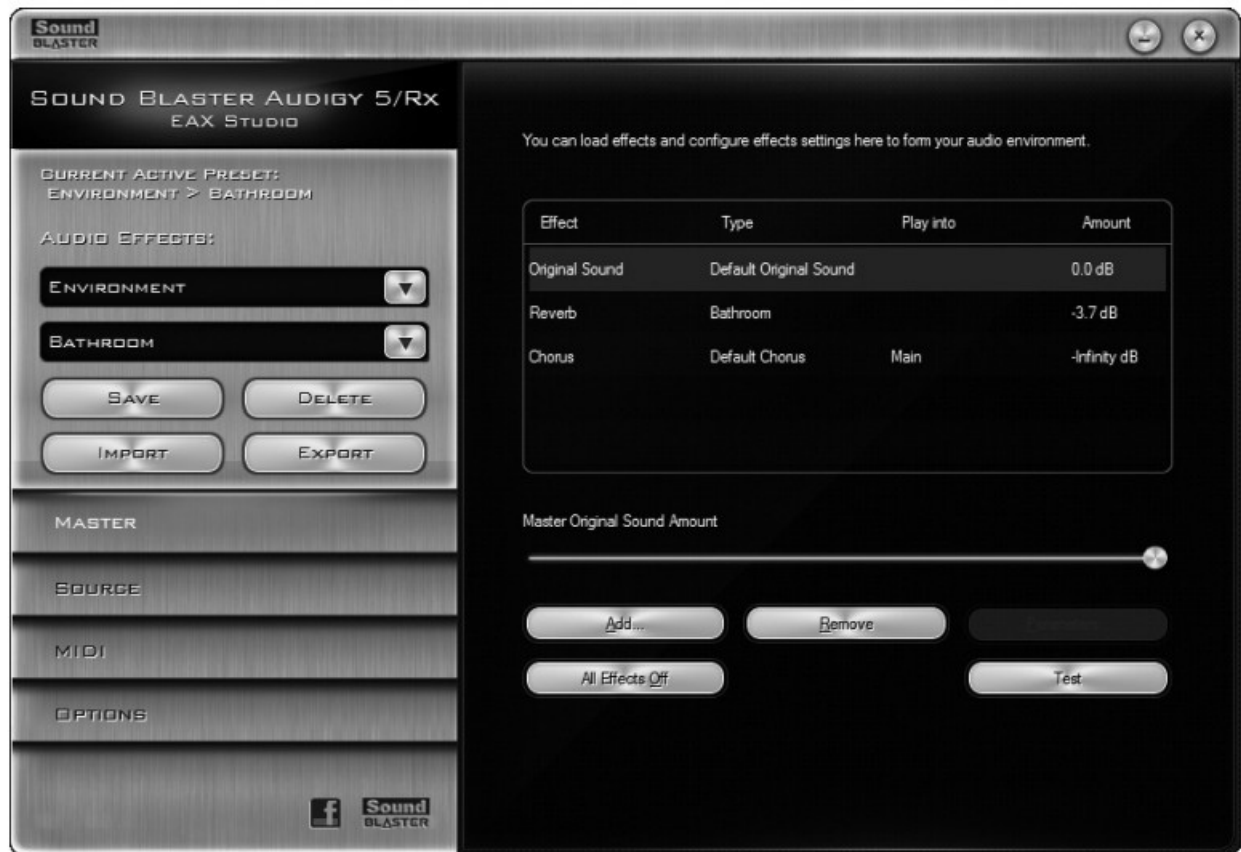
Sound BLASTER

SOUND BLASTER AUDIGY 5/Rx
EAX STUDIO

CURRENT ACTIVE PRESET:
ENVIRONMENT > BATHROOM

AUDIO EFFECTS:

ENVIRONMENT

BATHROOM

SAVE
DELETE
IMPORT
EXPORT

MASTER
SOURCE
MIDI
OPTIONS

Sound BLASTER

You can load effects and configure effects settings here to form your audio environment.

| Effect | Type | Play into | Amount |
|---|---|---|---|
| Original Sound | Default Original Sound | | 0.0 dB |
| Reverb | Bathroom | | -3.7 dB |
| Chorus | Default Chorus | Main | -Infinity dB |

Master Original Sound Amount

Add...
Remove
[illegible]
All Effects Off
Test